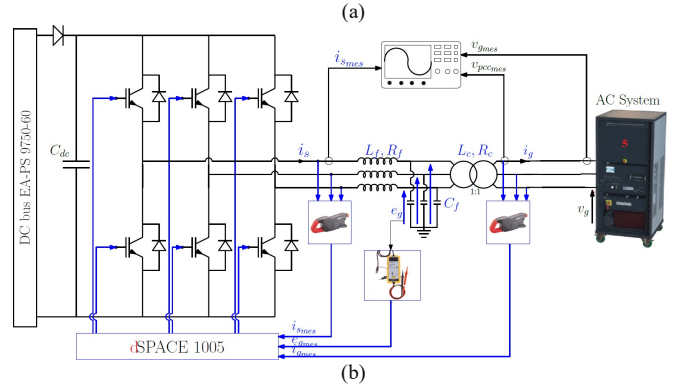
(a)

$i_{s_{mes}}$

$v_{g_{mes}}$

$v_{pcc_{mes}}$

AC System

DC bus EA-PS 9750-60

$C_{dc}$

$i_s$

$L_f, R_f$

$L_c, R_c$

1:1

$i_g$

5

$c_g$

$C_f$

$v_g$

$i_{s_{mes}}$

$c_{g_{mes}}$

$v_{g_{mes}}$

dSPACE 1005

(b)